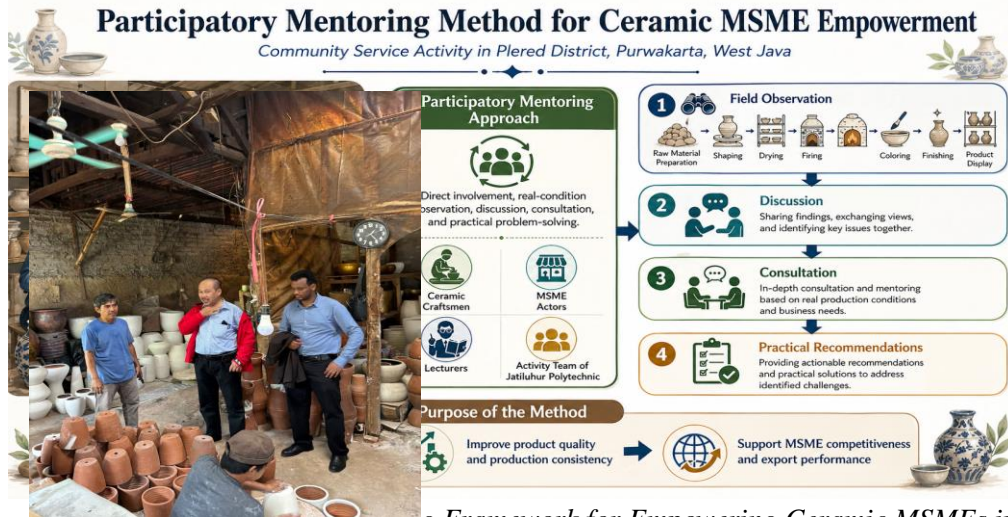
Participatory Mentoring Method for Ceramic MSME Empowerment

Community Service Activity in Plered District, Purwakarta, West Java

Participatory Mentoring Approach

Direct involvement, real-condition observation, discussion, consultation, and practical problem-solving.

Ceramic Craftsmen

MSME Actors

Lecturers

Activity Team of Jatiluhur Polytechnic

1 Field Observation

Raw Material Preparation

Shaping

Drying

Firing

Coloring

Finishing

Product Display

2 Discussion

Sharing findings, exchanging views, and identifying key issues together.

3 Consultation

In-depth consultation and mentoring based on real production conditions and business needs.

4 Practical Recommendations

Providing actionable recommendations and practical solutions to address identified challenges.

Purpose of the Method

Improve product quality and production consistency

Support MSME competitiveness and export performance

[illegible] Framework for Empowering Ceramic MSMEs i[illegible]